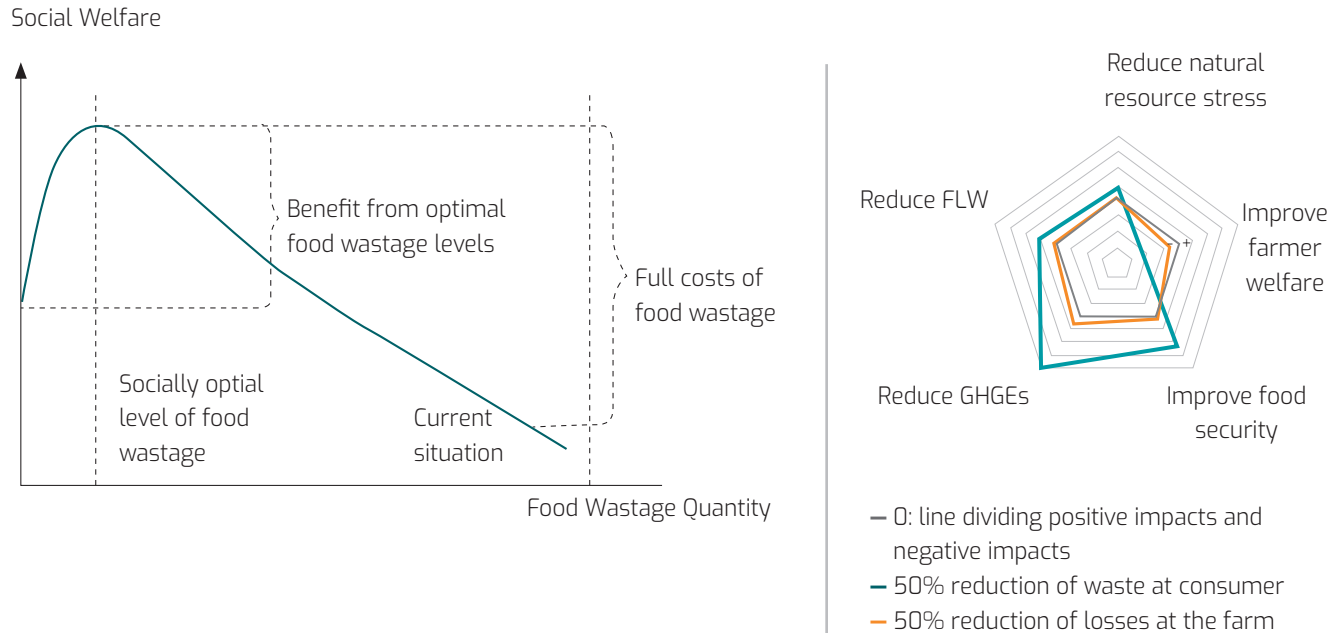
Social Welfare

Benefit from optimal food wastage levels

Full costs of food wastage

Socially optial level of food wastage

Current situation

Food Wastage Quantity

Reduce natural resource stress

Reduce FLW

Improve farmer welfare

+

Reduce GHGEs

Improve food security

— 0: line dividing positive impacts and negative impacts

— 50% reduction of waste at consumer

— 50% reduction of losses at the farm